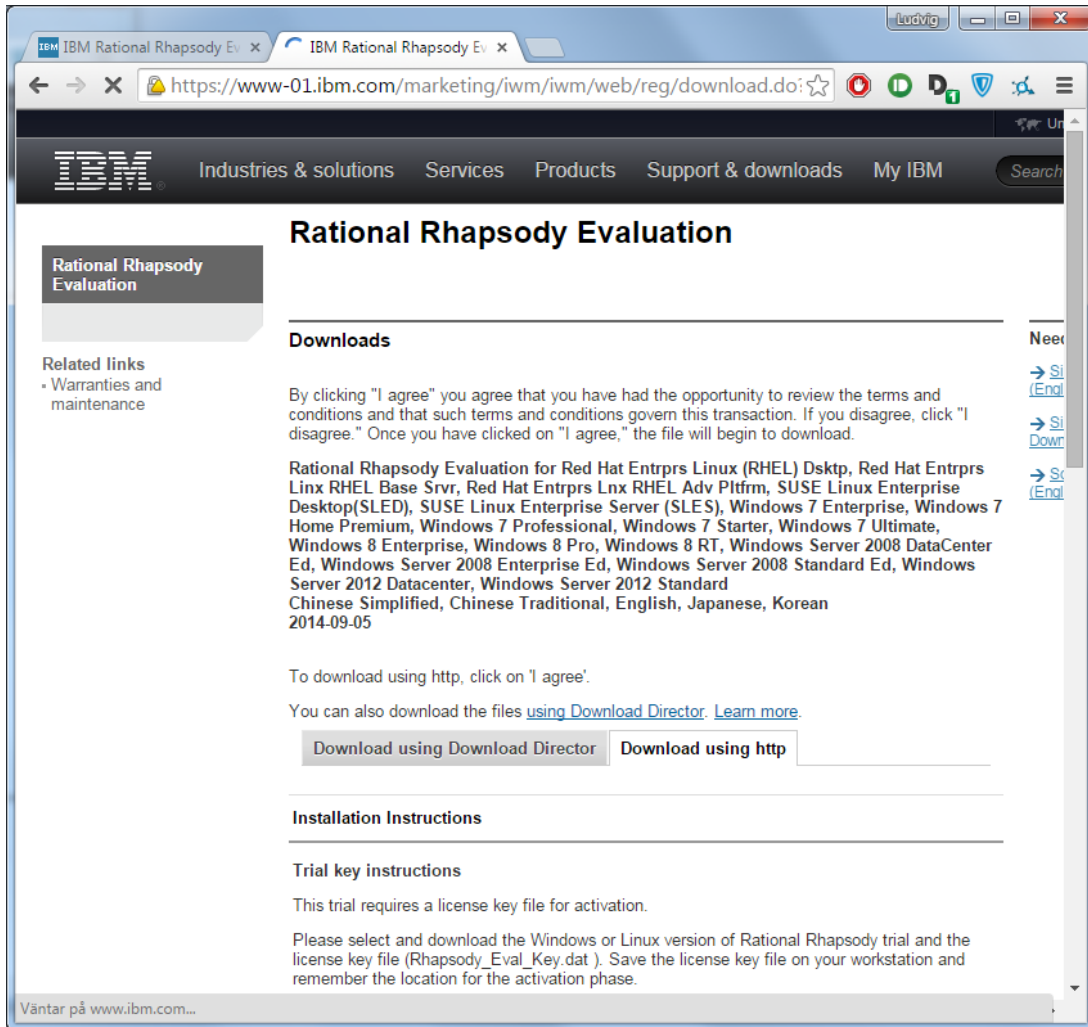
Ludvig

IBM IBM Rational Rhapsody Ev ×

IBM Rational Rhapsody Ev ×

https://www-01.ibm.com/marketing/iwm/iwm/web/reg/download.do

D 1

Ur

IBM Industries & solutions Services Products Support & downloads My IBM Search

Rational Rhapsody Evaluation

Rational Rhapsody Evaluation

Related links
- Warranties and maintenance

Downloads

By clicking "I agree" you agree that you have had the opportunity to review the terms and conditions and that such terms and conditions govern this transaction. If you disagree, click "I disagree." Once you have clicked on "I agree," the file will begin to download.

Rational Rhapsody Evaluation for Red Hat Entrprs Linux (RHEL) Dsktp, Red Hat Entrprs Linx RHEL Base Srvr, Red Hat Entrprs Lnx RHEL Adv Pltfrm, SUSE Linux Enterprise Desktop(SLED), SUSE Linux Enterprise Server (SLES), Windows 7 Enterprise, Windows 7 Home Premium, Windows 7 Professional, Windows 7 Starter, Windows 7 Ultimate, Windows 8 Enterprise, Windows 8 Pro, Windows 8 RT, Windows Server 2008 DataCenter Ed, Windows Server 2008 Enterprise Ed, Windows Server 2008 Standard Ed, Windows Server 2012 Datacenter, Windows Server 2012 Standard
Chinese Simplified, Chinese Traditional, English, Japanese, Korean
2014-09-05

To download using http, click on 'I agree'.

You can also download the files using Download Director. Learn more.

Download using Download Director | Download using http

Installation Instructions

Trial key instructions

This trial requires a license key file for activation.

Please select and download the Windows or Linux version of Rational Rhapsody trial and the license key file (Rhapsody_Eval_Key.dat ). Save the license key file on your workstation and remember the location for the activation phase.

Need

→ Si (Engl

→ Si Down

→ Sc (Engl

Väntar på www.ibm.com...